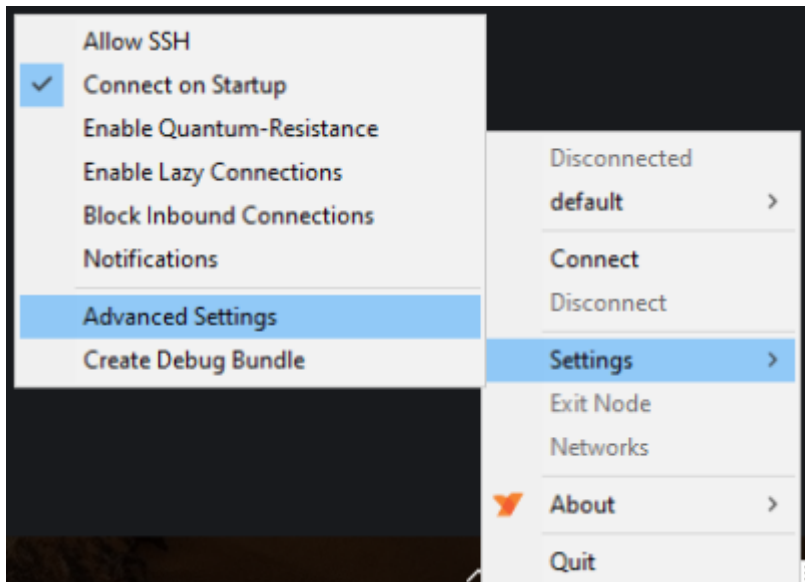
Allow SSH
Connect on Startup
Enable Quantum-Resistance
Enable Lazy Connections
Block Inbound Connections
Notifications
Advanced Settings
Create Debug Bundle

Disconnected
default
Connect
Disconnect
Settings
Exit Node
Networks
About
Quit